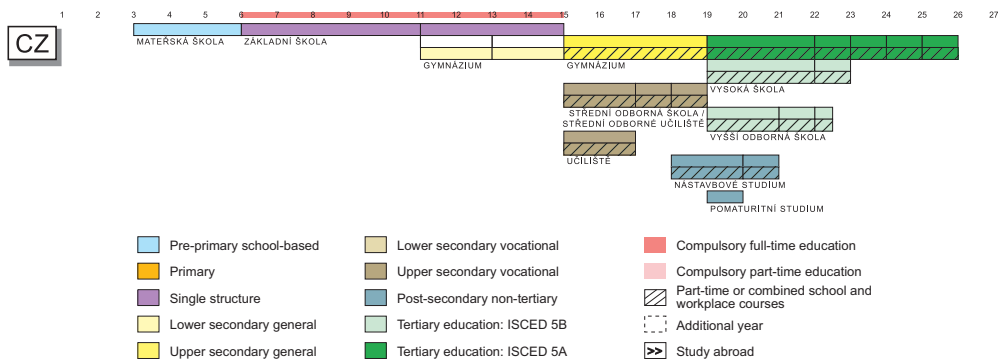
1 2 3 4 5 6 7 8 9 10 11 12 13 14 15 16 17 18 19 20 21 22 23 24 25 26 27

CZ

MATEŘSKÁ ŠKOLA

ZÁKLADNÍ ŠKOLA

GYMNÁZIUM

GYMNÁZIUM

VYSOKÁ ŠKOLA

STŘEDNÍ ODBORNÁ ŠKOLA / STŘEDNÍ ODBORNÉ UČILIŠTĚ

VYŠŠÍ ODBORNÁ ŠKOLA

UČILIŠTĚ

NÁSTAVBOVÉ STUDIUM

POMATURITNÍ STUDIUM

Pre-primary school-based

Primary

Single structure

Lower secondary general

Upper secondary general

Lower secondary vocational

Upper secondary vocational

Post-secondary non-tertiary

Tertiary education: ISCED 5B

Tertiary education: ISCED 5A

Compulsory full-time education

Compulsory part-time education

Part-time or combined school and workplace courses

Additional year

>> Study abroad